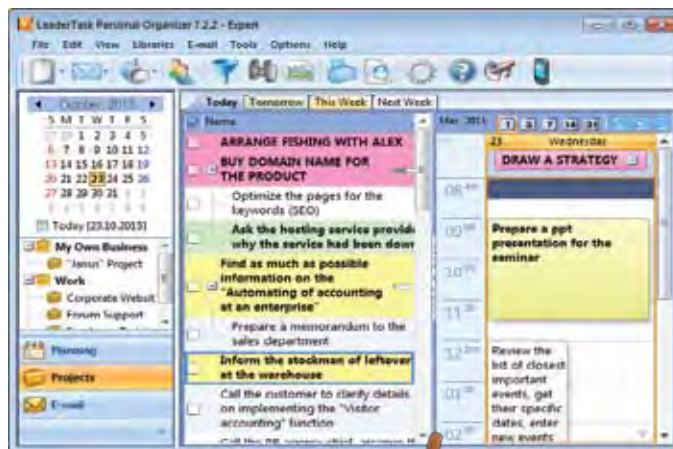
LeaderTask Personal Organizer 7.2.2 - Expert

File Edit View Libraries E-mail Tools Options Help

October 2013

| S | M | T | W | T | F | S |
|---|---|---|---|---|---|---|
| 29 | 30 | 1 | 2 | 3 | 4 | 5 |
| 6 | 7 | 8 | 9 | 10 | 11 | 12 |
| 13 | 14 | 15 | 16 | 17 | 18 | 19 |
| 20 | 21 | 22 | 23 | 24 | 25 | 26 |
| 27 | 28 | 29 | 30 | 31 | 1 | 2 |
| 3 | 4 | 5 | 6 | 7 | 8 | 9 |

Today [23.10.2013]

My Own Business
"Janus" Project
Work
Corporate Websit
Forum Support

Planning
Projects
E-mail

Today Tomorrow This Week Next Week

Name

ARRANGE FISHING WITH ALEX
BUY DOMAIN NAME FOR THE PRODUCT
Optimize the pages for the keywords (SEO)
Ask the hosting service provide why the service had been dow
Find as much as possible information on the "Automating of accounting at an enterprise"
Prepare a memorandum to the sales department
Inform the stockman of leftover at the warehouse
Call the customer to clarify details on implementing the "Visitor accounting" function
Call the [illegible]

Mar 2013 1 3 7 14 31
23 Wednesday
DRAW A STRATEGY
08
09
10
11
12
01
02
Prepare a ppt presentation for the seminar
Review the list of closest important events, get their specific dates, enter new events